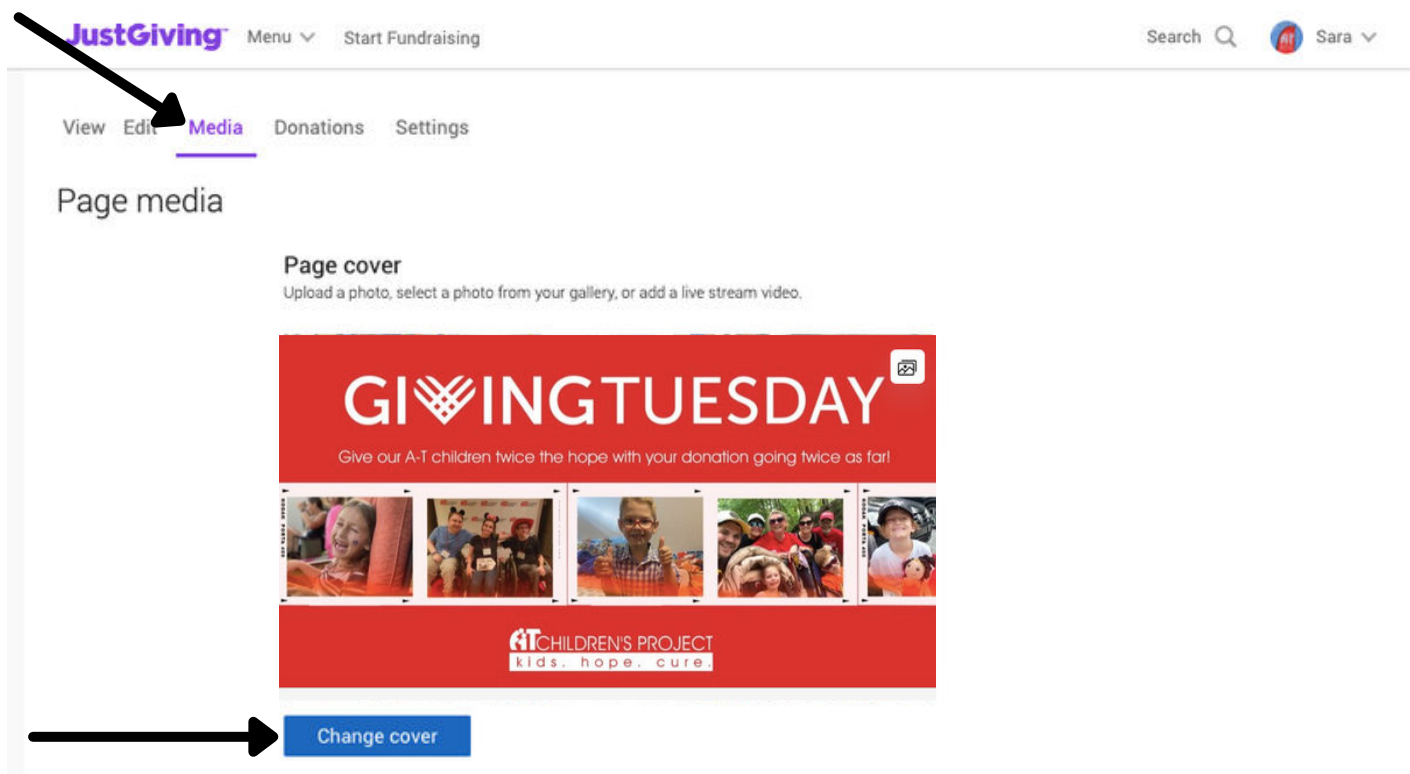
JustGiving Menu Start Fundraising

Search Sara

View Edit Media Donations Settings

Page media

Page cover
Upload a photo, select a photo from your gallery, or add a live stream video.

GIVINGTUESDAY
Give our A-T children twice the hope with your donation going twice as far!

AT CHILDREN'S PROJECT
kids. hope. cure.

Change cover